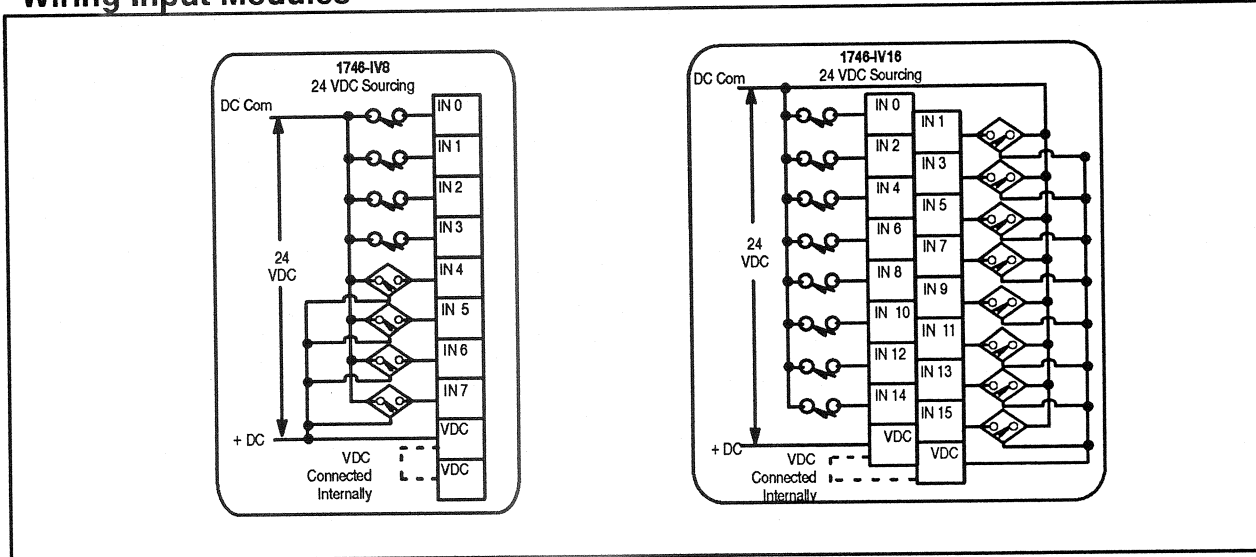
Wiring Input Modules

1746-IV8
24 VDC Sourcing

DC Com

24 VDC

+ DC

IN 0
IN 1
IN 2
IN 3
IN 4
IN 5
IN 6
IN 7
VDC
VDC

VDC Connected Internally

1746-IV16
24 VDC Sourcing

DC Com

24 VDC

+ DC

IN 0
IN 1
IN 2
IN 3
IN 4
IN 5
IN 6
IN 7
IN 8
IN 9
IN 10
IN 11
IN 12
IN 13
IN 14
IN 15
VDC
VDC

VDC Connected Internally